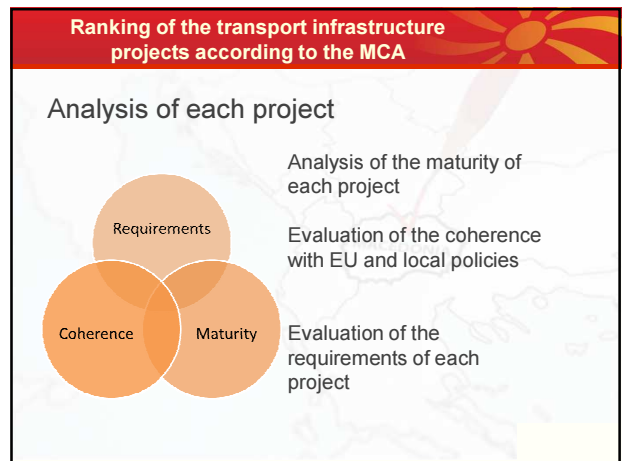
Ranking of the transport infrastructure projects according to the MCA

Analysis of each project

Requirements

Coherence

Maturity

Analysis of the maturity of each project

Evaluation of the coherence with EU and local policies

Evaluation of the requirements of each project